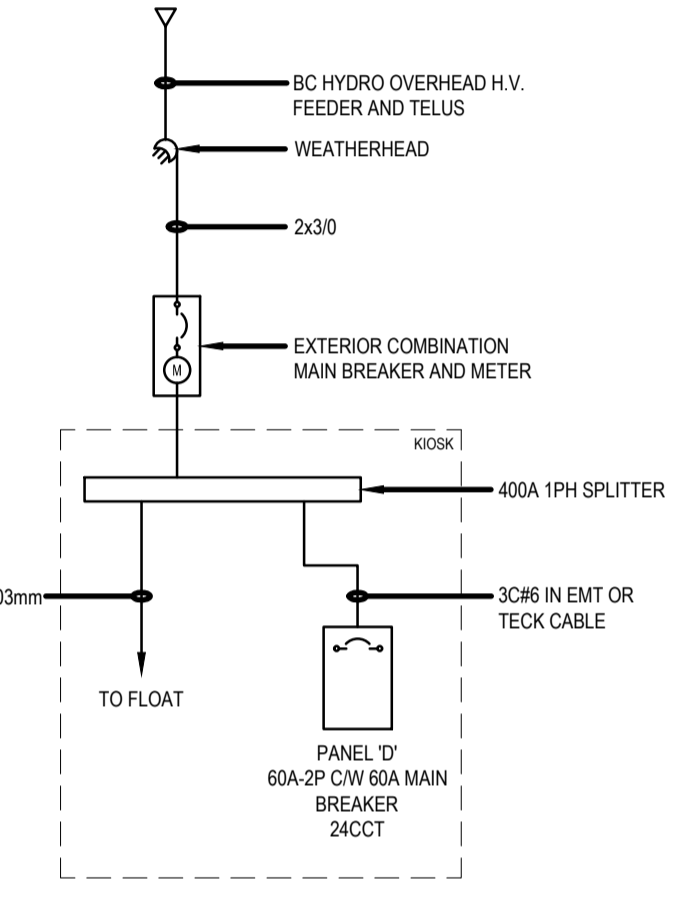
BC HYDRO OVERHEAD H.V. FEEDER AND TELUS

WEATHERHEAD

2x3/0

EXTERIOR COMBINATION MAIN BREAKER AND METER

M

KIOSK

400A 1PH SPLITTER

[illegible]03mm

3C#6 IN EMT OR TECK CABLE

TO FLOAT

PANEL 'D'
60A-2P C/W 60A MAIN BREAKER
24CCT